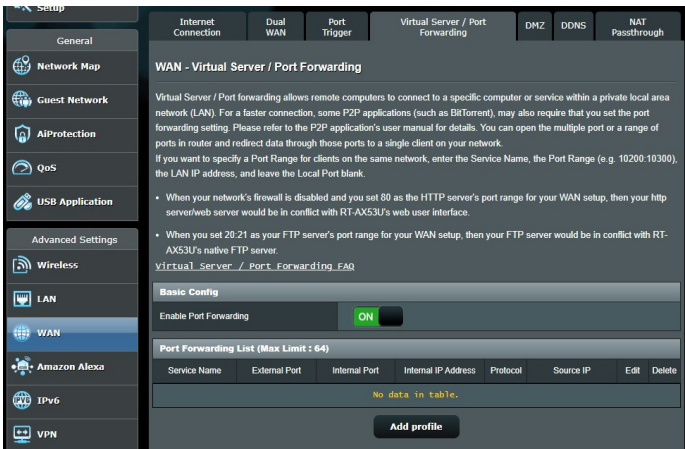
Setup

General

Network Map

Guest Network

AiProtection

QoS

USB Application

Advanced Settings

Wireless

LAN

WAN

Amazon Alexa

IPv6

VPN

Internet Connection | Dual WAN | Port Trigger | Virtual Server / Port Forwarding | DMZ | DDNS | NAT Passthrough

WAN - Virtual Server / Port Forwarding

Virtual Server / Port forwarding allows remote computers to connect to a specific computer or service within a private local area network (LAN). For a faster connection, some P2P applications (such as BitTorrent), may also require that you set the port forwarding setting. Please refer to the P2P application's user manual for details. You can open the multiple port or a range of ports in router and redirect data through those ports to a single client on your network.
If you want to specify a Port Range for clients on the same network, enter the Service Name, the Port Range (e.g. 10200:10300), the LAN IP address, and leave the Local Port blank.

• When your network's firewall is disabled and you set 80 as the HTTP server's port range for your WAN setup, then your http server/web server would be in conflict with RT-AX53U's web user interface.

• When you set 20:21 as your FTP server's port range for your WAN setup, then your FTP server would be in conflict with RT-AX53U's native FTP server.

Virtual Server / Port Forwarding FAQ

Basic Config

Enable Port Forwarding ON

Port Forwarding List (Max Limit : 64)

| Service Name | External Port | Internal Port | Internal IP Address | Protocol | Source IP | Edit | Delete |
|---|---|---|---|---|---|---|---|
| No data in table. | | | | | | | |

Add profile